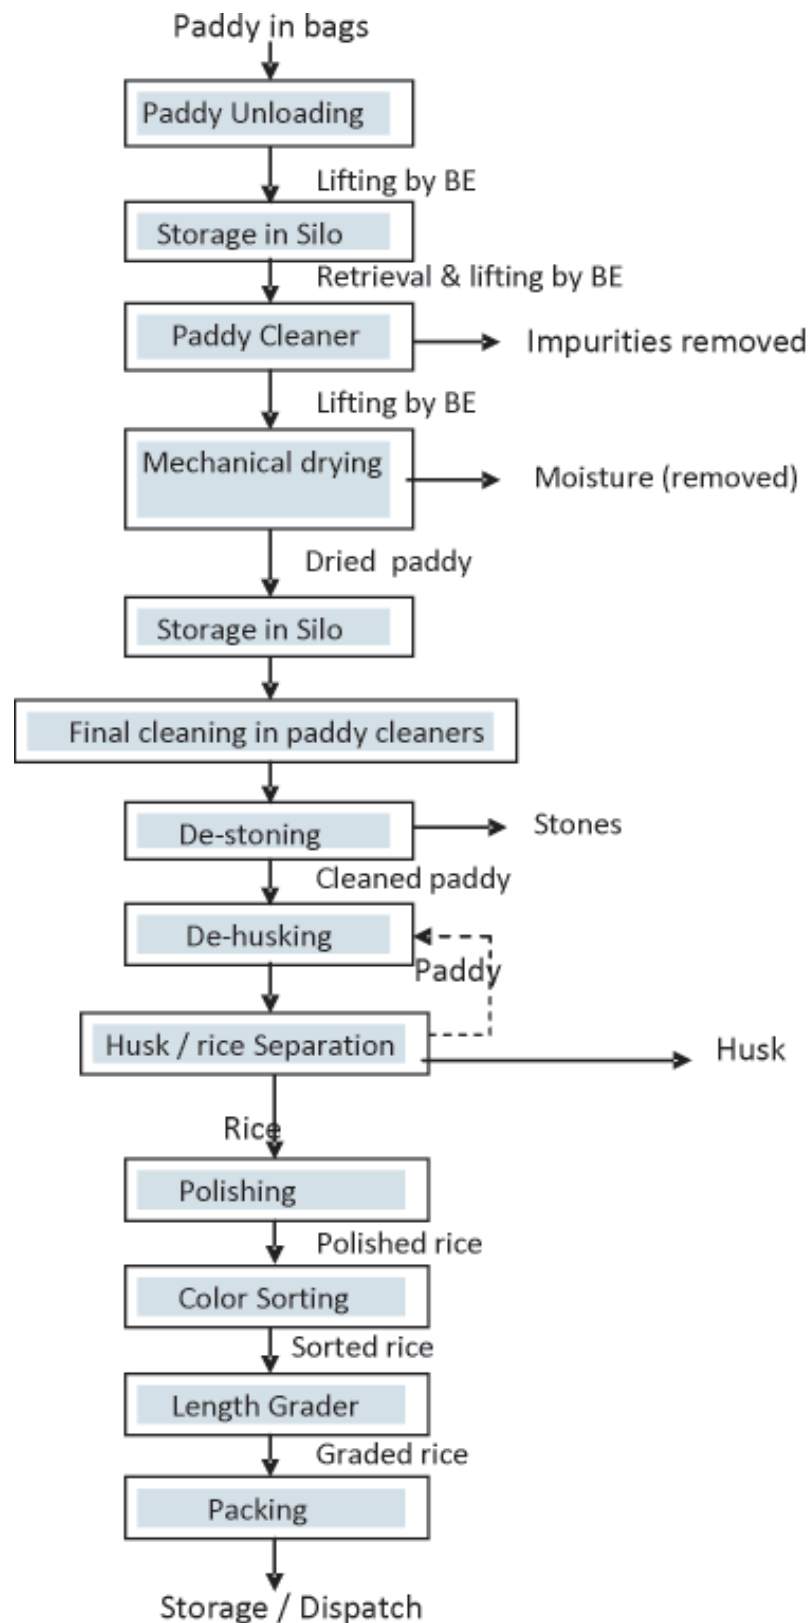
Paddy in bags

Paddy Unloading

Lifting by BE

Storage in Silo

Retrieval & lifting by BE

Paddy Cleaner

Impurities removed

Lifting by BE

Mechanical drying

Moisture (removed)

Dried paddy

Storage in Silo

Final cleaning in paddy cleaners

De-stoning

Stones

Cleaned paddy

De-husking

Paddy

Husk / rice Separation

Husk

Rice

Polishing

Polished rice

Color Sorting

Sorted rice

Length Grader

Graded rice

Packing

Storage / Dispatch